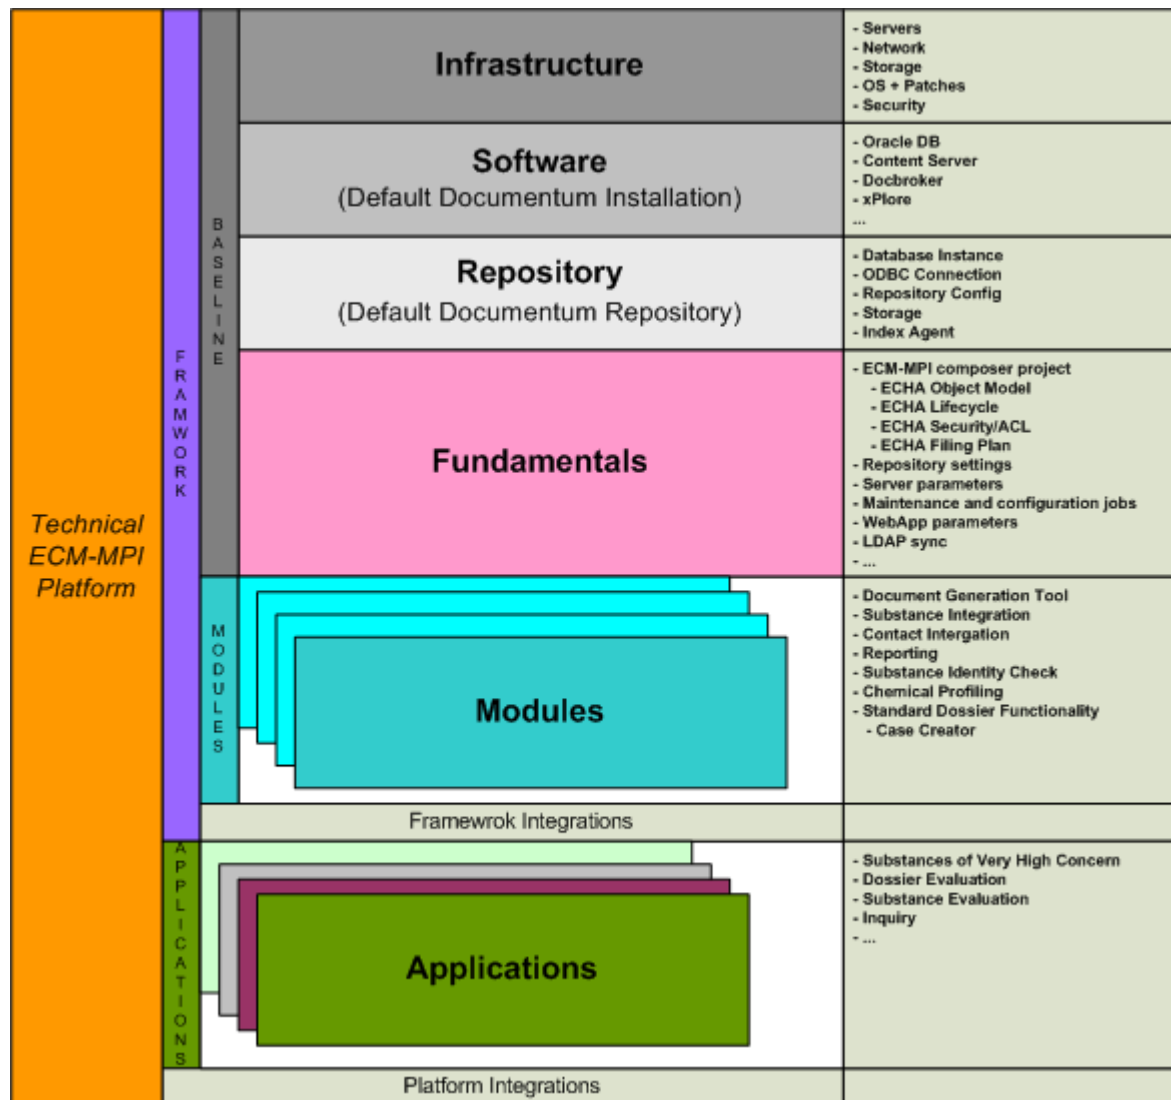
Technical ECM-MPI Platform

FRAMWORK

BASELINE

Infrastructure

- Servers
- Network
- Storage
- OS + Patches
- Security

Software
(Default Documentum Installation)

- Oracle DB
- Content Server
- Docbroker
- xPlore
...

Repository
(Default Documentum Repository)

- Database Instance
- ODBC Connection
- Repository Config
- Storage
- Index Agent

Fundamentals

- ECM-MPI composer project
- ECHA Object Model
- ECHA Lifecycle
- ECHA Security/ACL
- ECHA Filing Plan
- Repository settings
- Server parameters
- Maintenance and configuration jobs
- WebApp parameters
- LDAP sync
- ...

MODULES

Modules

- Document Generation Tool
- Substance Integration
- Contact Intergation
- Reporting
- Substance Identity Check
- Chemical Profiling
- Standard Dossier Functionality
- Case Creator

Framewrok Integrations

APPLICATIONS

Applications

- Substances of Very High Concern
- Dossier Evaluation
- Substance Evaluation
- Inquiry
- ...

Platform Integrations